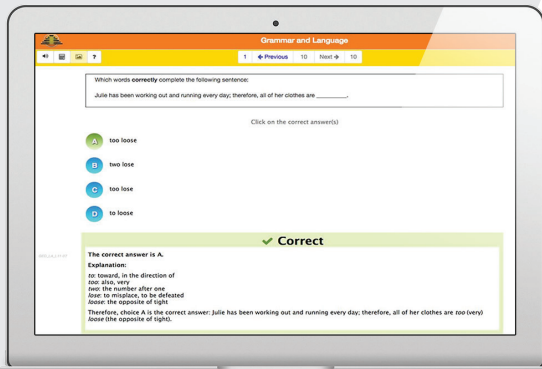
Grammar and Language

?

1 ← Previous 10 Next → 10

Which words **correctly** complete the following sentence:

Julie has been working out and running every day; therefore, all of her clothes are ________.

Click on the correct answer(s)

A too loose

B two lose

C too lose

D to loose

✔ Correct

**The correct answer is A.**

**Explanation:**

*to*: toward, in the direction of
*too*: also, very
*two*: the number *after* one
*lose*: to misplace, to be defeated
*loose*: the opposite of tight

Therefore, choice A is the correct answer: Julie has been working out and running every day; therefore, all of her clothes are *too* (very) *loose* (the opposite of tight).